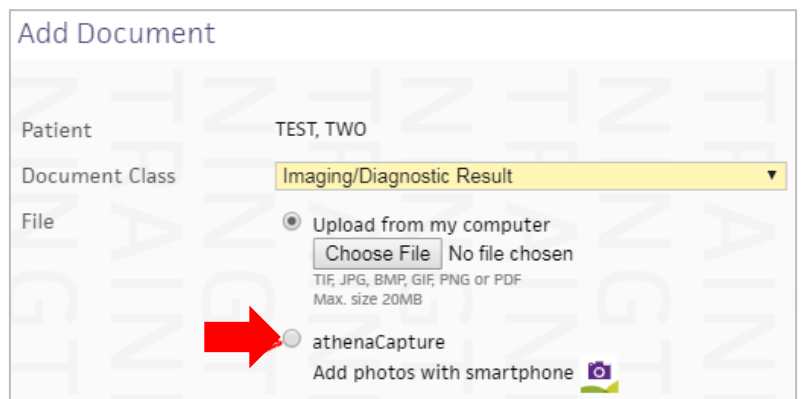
Add Document

Patient TEST, TWO

Document Class Imaging/Diagnostic Result

File

Upload from my computer

Choose File No file chosen

TIF, JPG, BMP, GIF, PNG or PDF
Max. size 20MB

athenaCapture

Add photos with smartphone